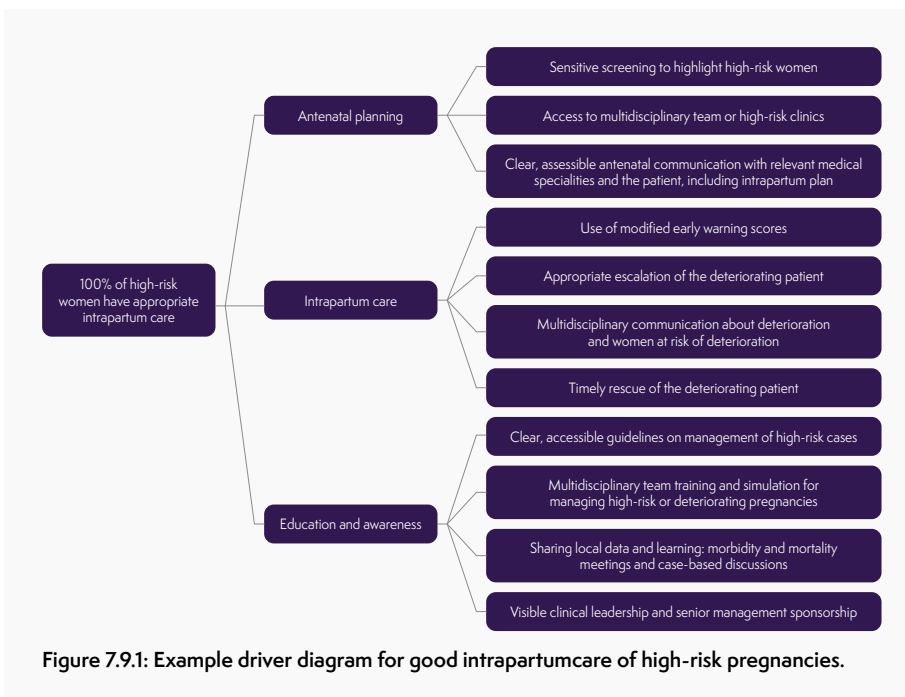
100% of high-risk women have appropriate intrapartum care

Antenatal planning

Sensitive screening to highlight high-risk women

Access to multidisciplinary team or high-risk clinics

Clear, assessible antenatal communication with relevant medical specialities and the patient, including intrapartum plan

Intrapartum care

Use of modified early warning scores

Appropriate escalation of the deteriorating patient

Multidisciplinary communication about deterioration and women at risk of deterioration

Timely rescue of the deteriorating patient

Education and awareness

Clear, accessible guidelines on management of high-risk cases

Multidisciplinary team training and simulation for managing high-risk or deteriorating pregnancies

Sharing local data and learning: morbidity and mortality meetings and case-based discussions

Visible clinical leadership and senior management sponsorship

Figure 7.9.1: Example driver diagram for good intrapartumcare of high-risk pregnancies.